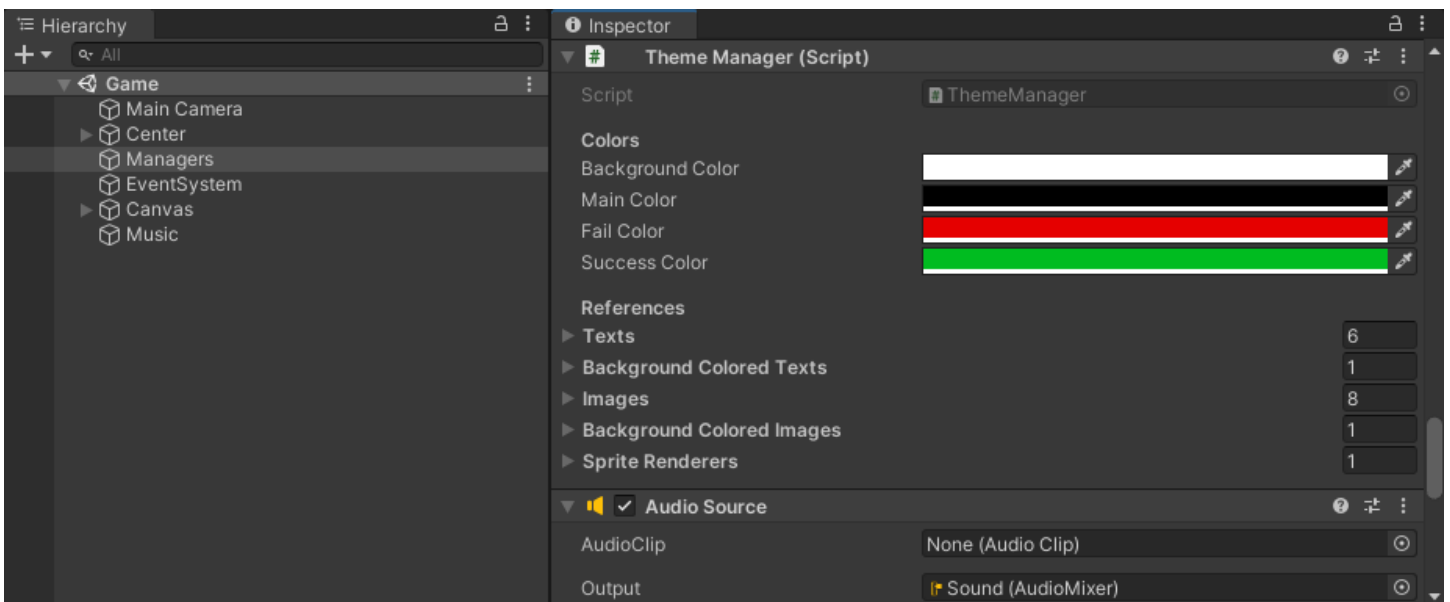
Hierarchy
+ ▾ All
Game
Main Camera
Center
Managers
EventSystem
Canvas
Music

Inspector
Theme Manager (Script)
Script ThemeManager
Colors
Background Color
Main Color
Fail Color
Success Color
References
Texts 6
Background Colored Texts 1
Images 8
Background Colored Images 1
Sprite Renderers 1
Audio Source
AudioClip None (Audio Clip)
Output Sound (AudioMixer)